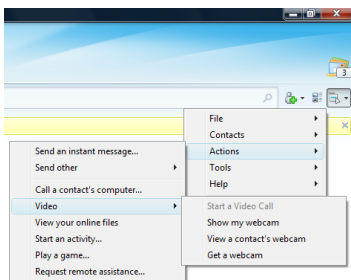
3

File
Contacts
Actions
Tools
Help

Send an instant message...
Send other
Call a contact's computer...
Video
View your online files
Start an activity...
Play a game...
Request remote assistance...

Start a Video Call
Show my webcam
View a contact's webcam
Get a webcam